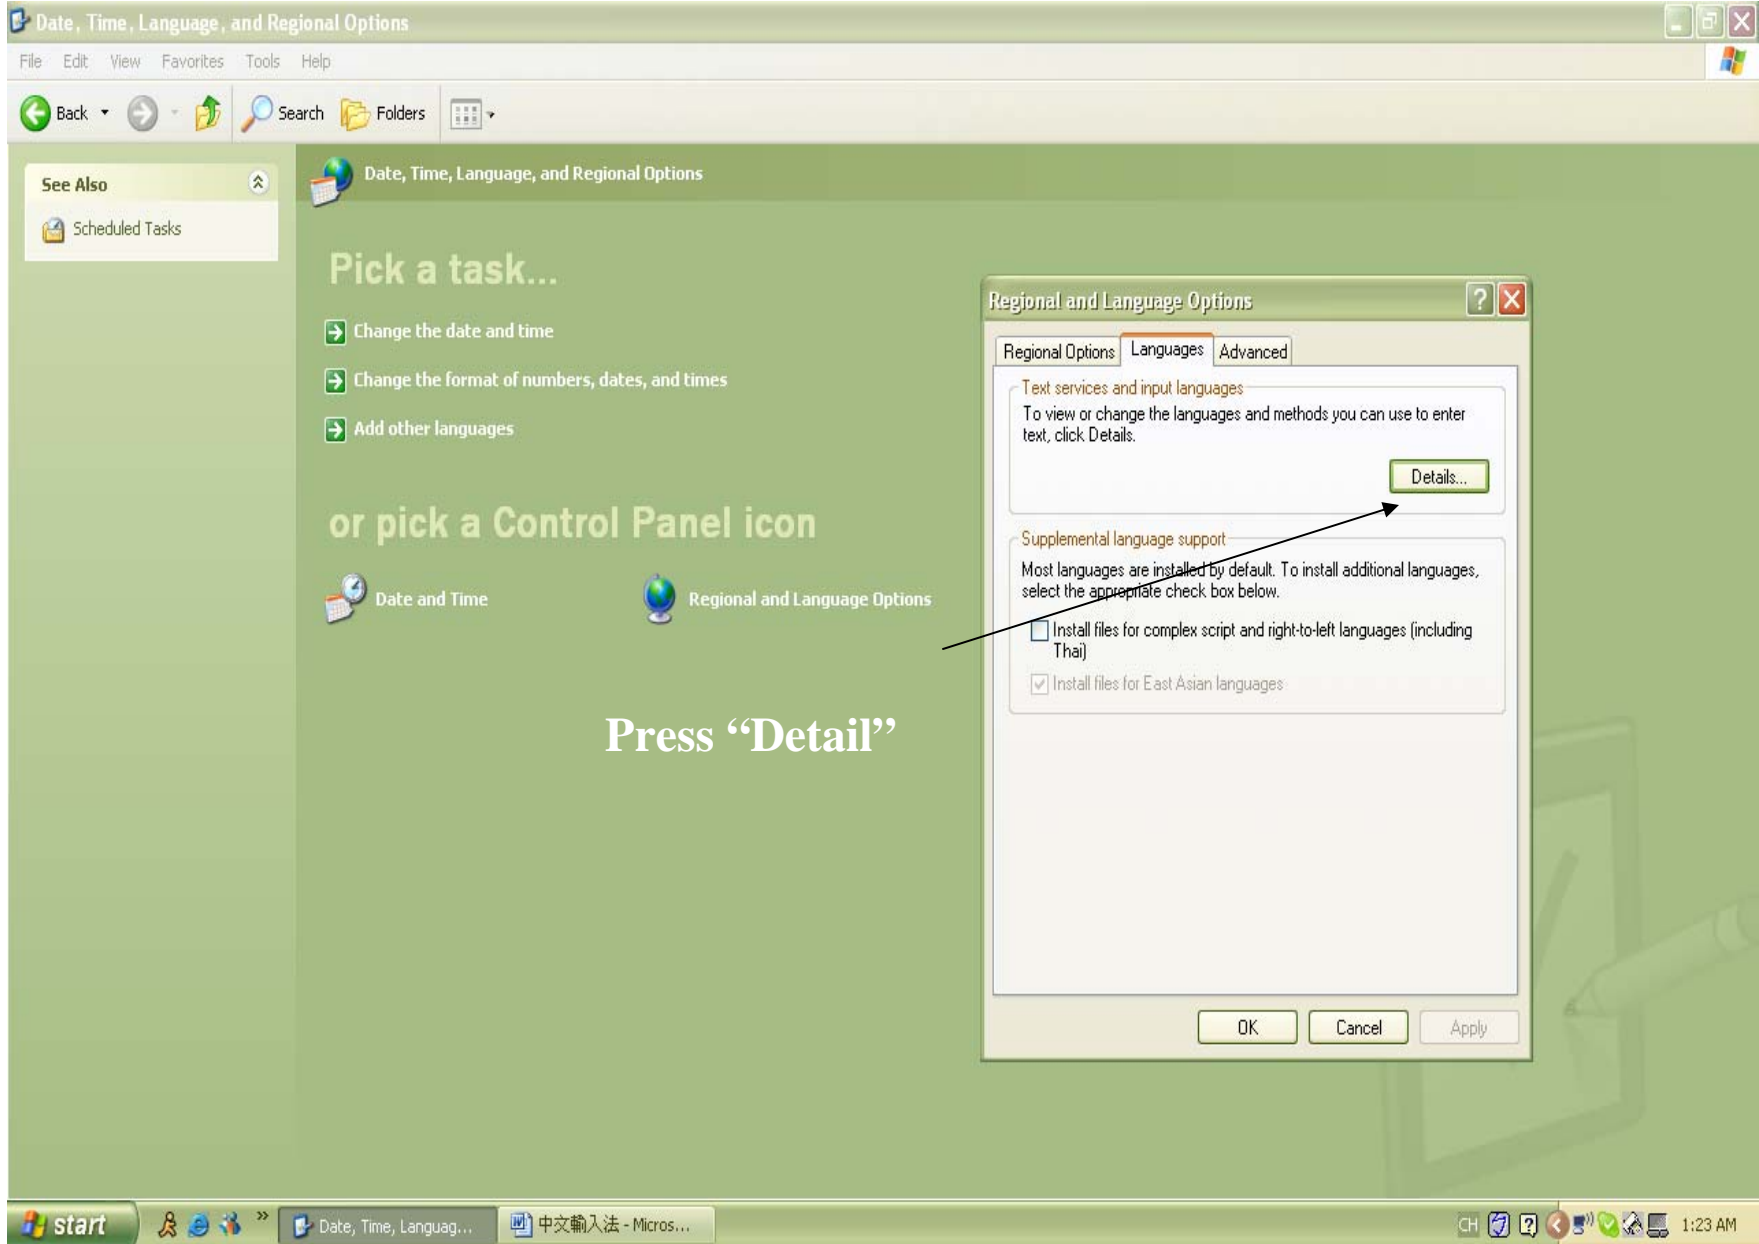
Date, Time, Language, and Regional Options

File Edit View Favorites Tools Help

Back Search Folders

See Also

Scheduled Tasks

Date, Time, Language, and Regional Options

Pick a task...

Change the date and time

Change the format of numbers, dates, and times

Add other languages

or pick a Control Panel icon

Date and Time

Regional and Language Options

Regional and Language Options

Regional Options Languages Advanced

Text services and input languages

To view or change the languages and methods you can use to enter text, click Details.

Details...

Supplemental language support

Most languages are installed by default. To install additional languages, select the appropriate check box below.

Install files for complex script and right-to-left languages (including Thai)

Install files for East Asian languages

Press “Detail”

OK Cancel Apply

start

Date, Time, Languag...

中文輸入法 - Micros...

CH

1:23 AM